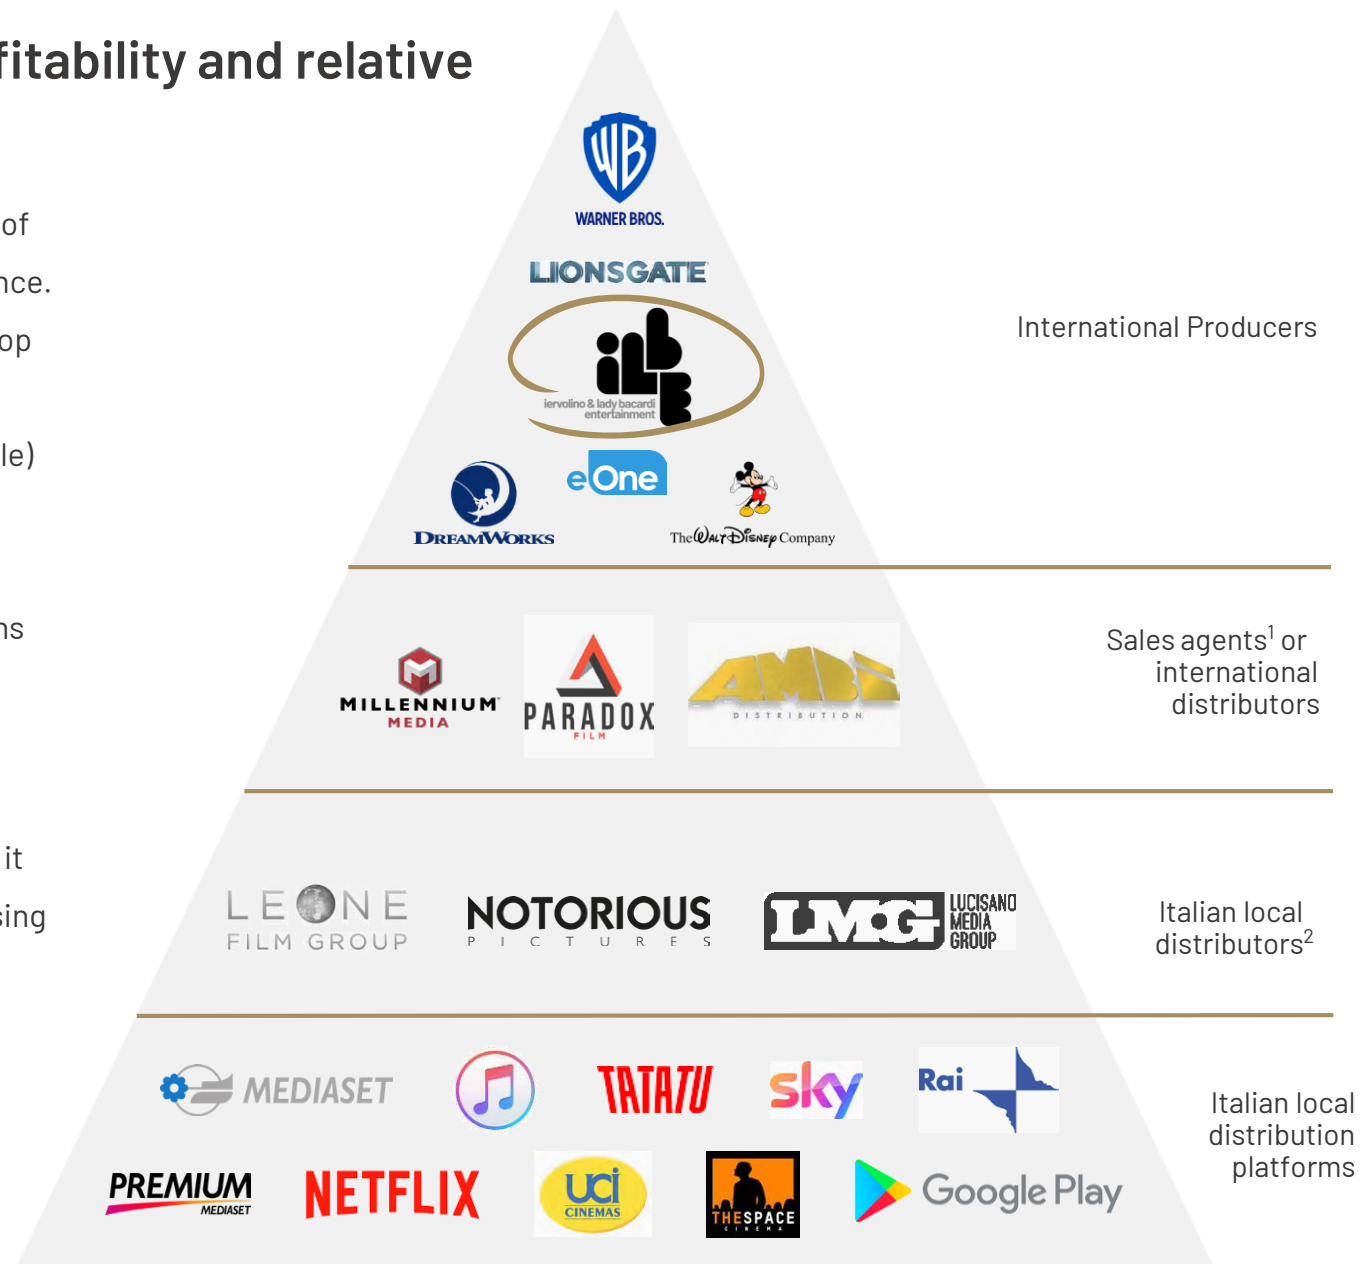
fitability and relative

of

nce.

op

le)

ns

it

sing

WARNER BROS.

LIONSGATE

iervolino & lady bacardi entertainment

DREAMWORKS

eOne

The Walt Disney Company

International Producers

MILLENNIUM MEDIA

PARADOX FILM

AMBI DISTRIBUTION

Sales agents$^1$ or international distributors

LEONE FILM GROUP

NOTORIOUS PICTURES

LMG LUCISANO MEDIA GROUP

Italian local distributors$^2$

MEDIASET

TATATU

sky

Rai

PREMIUM MEDIASET

NETFLIX

uci CINEMAS

THE SPACE CINEMA

Google Play

Italian local distribution platforms